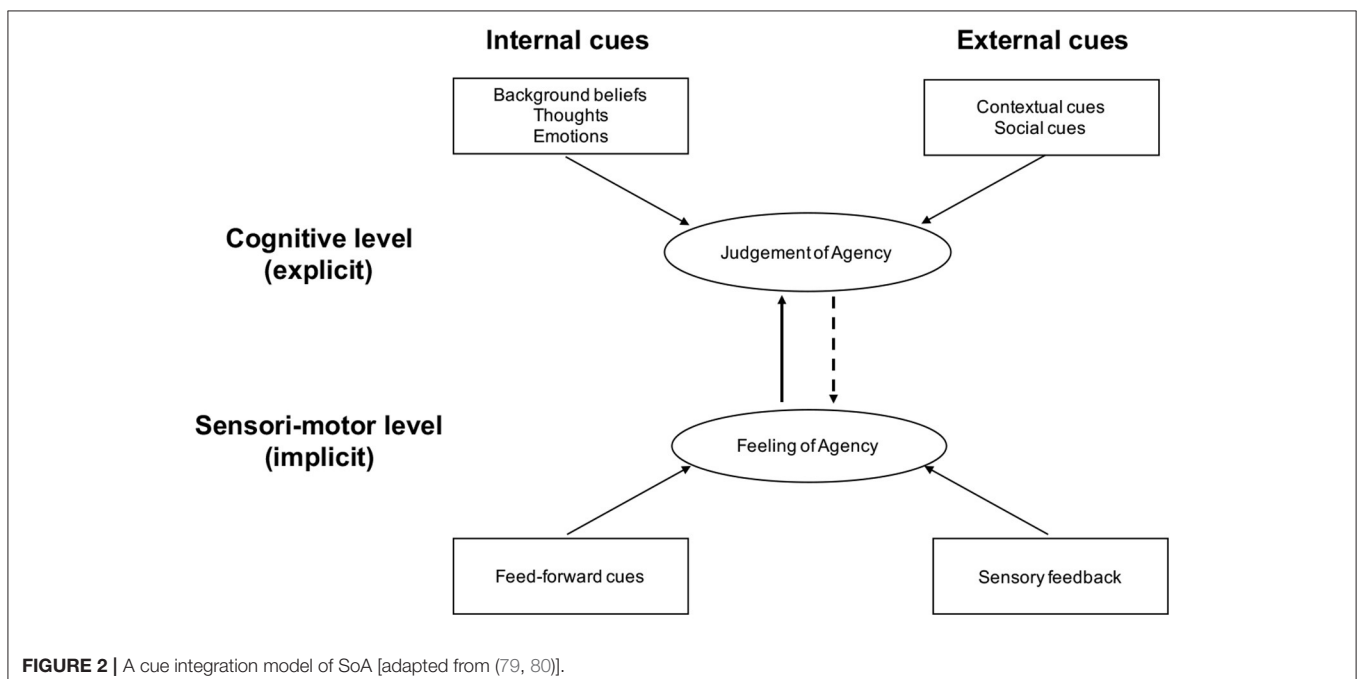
Internal cues

External cues

Background beliefs
Thoughts
Emotions

Contextual cues
Social cues

Cognitive level
(explicit)

Judgement of Agency

Sensori-motor level
(implicit)

Feeling of Agency

Feed-forward cues

Sensory feedback

FIGURE 2 | A cue integration model of SoA [adapted from (79, 80)].